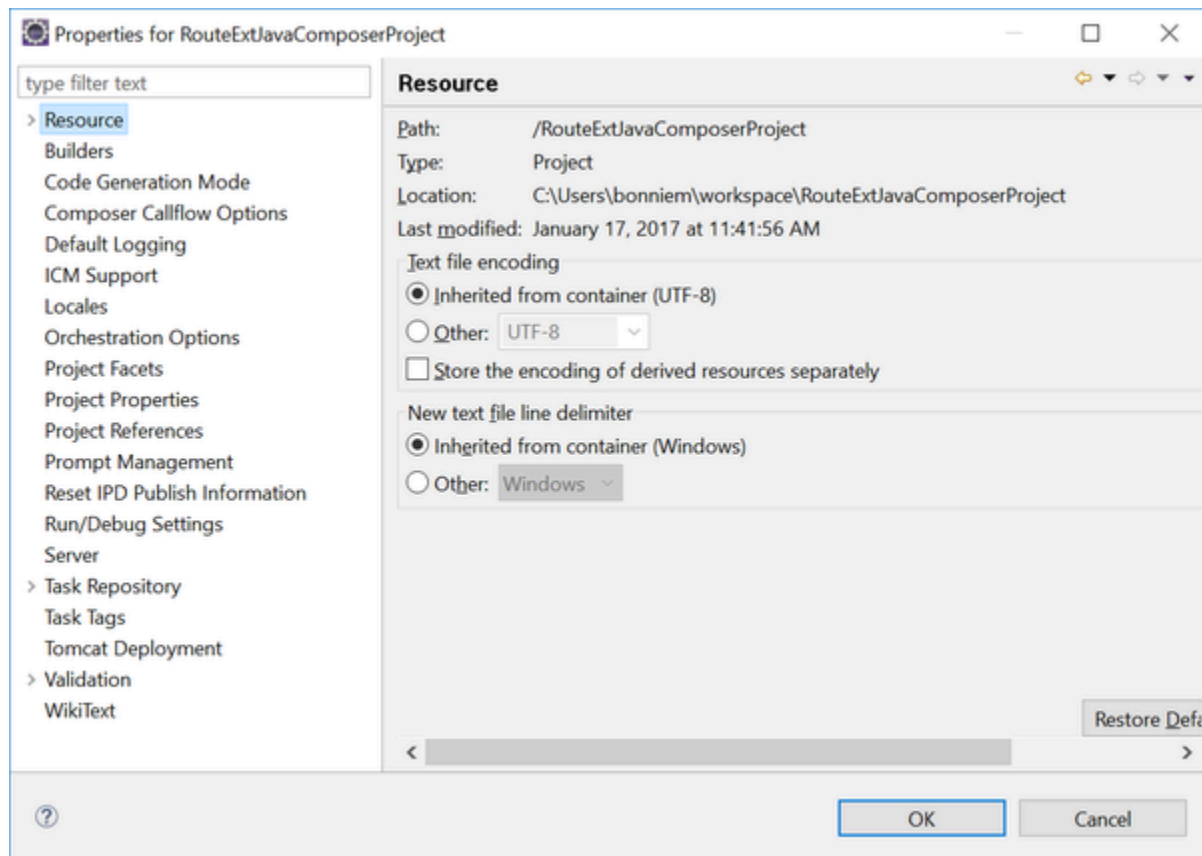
Properties for RouteExtJavaComposerProject

type filter text

Resource
Builders
Code Generation Mode
Composer Callflow Options
Default Logging
ICM Support
Locales
Orchestration Options
Project Facets
Project Properties
Project References
Prompt Management
Reset IPD Publish Information
Run/Debug Settings
Server
Task Repository
Task Tags
Tomcat Deployment
Validation
WikiText

Resource

Path: /RouteExtJavaComposerProject
Type: Project
Location: C:\Users\bonniem\workspace\RouteExtJavaComposerProject
Last modified: January 17, 2017 at 11:41:56 AM

Text file encoding
Inherited from container (UTF-8)
Other: UTF-8
Store the encoding of derived resources separately

New text file line delimiter
Inherited from container (Windows)
Other: Windows

Restore Defa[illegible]

OK
Cancel